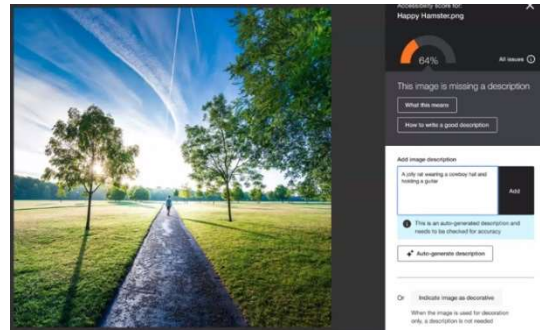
Accessibility score for:
Happy Hamster.png

64%

All issues

This image is missing a description

What this means

How to write a good description

Add image description

A jolly rat wearing a cowboy hat and holding a guitar

Add

This is an auto-generated description and needs to be checked for accuracy

Auto-generate description

Or

Indicate image as decorative

When the image is used for decoration only, a description is not needed